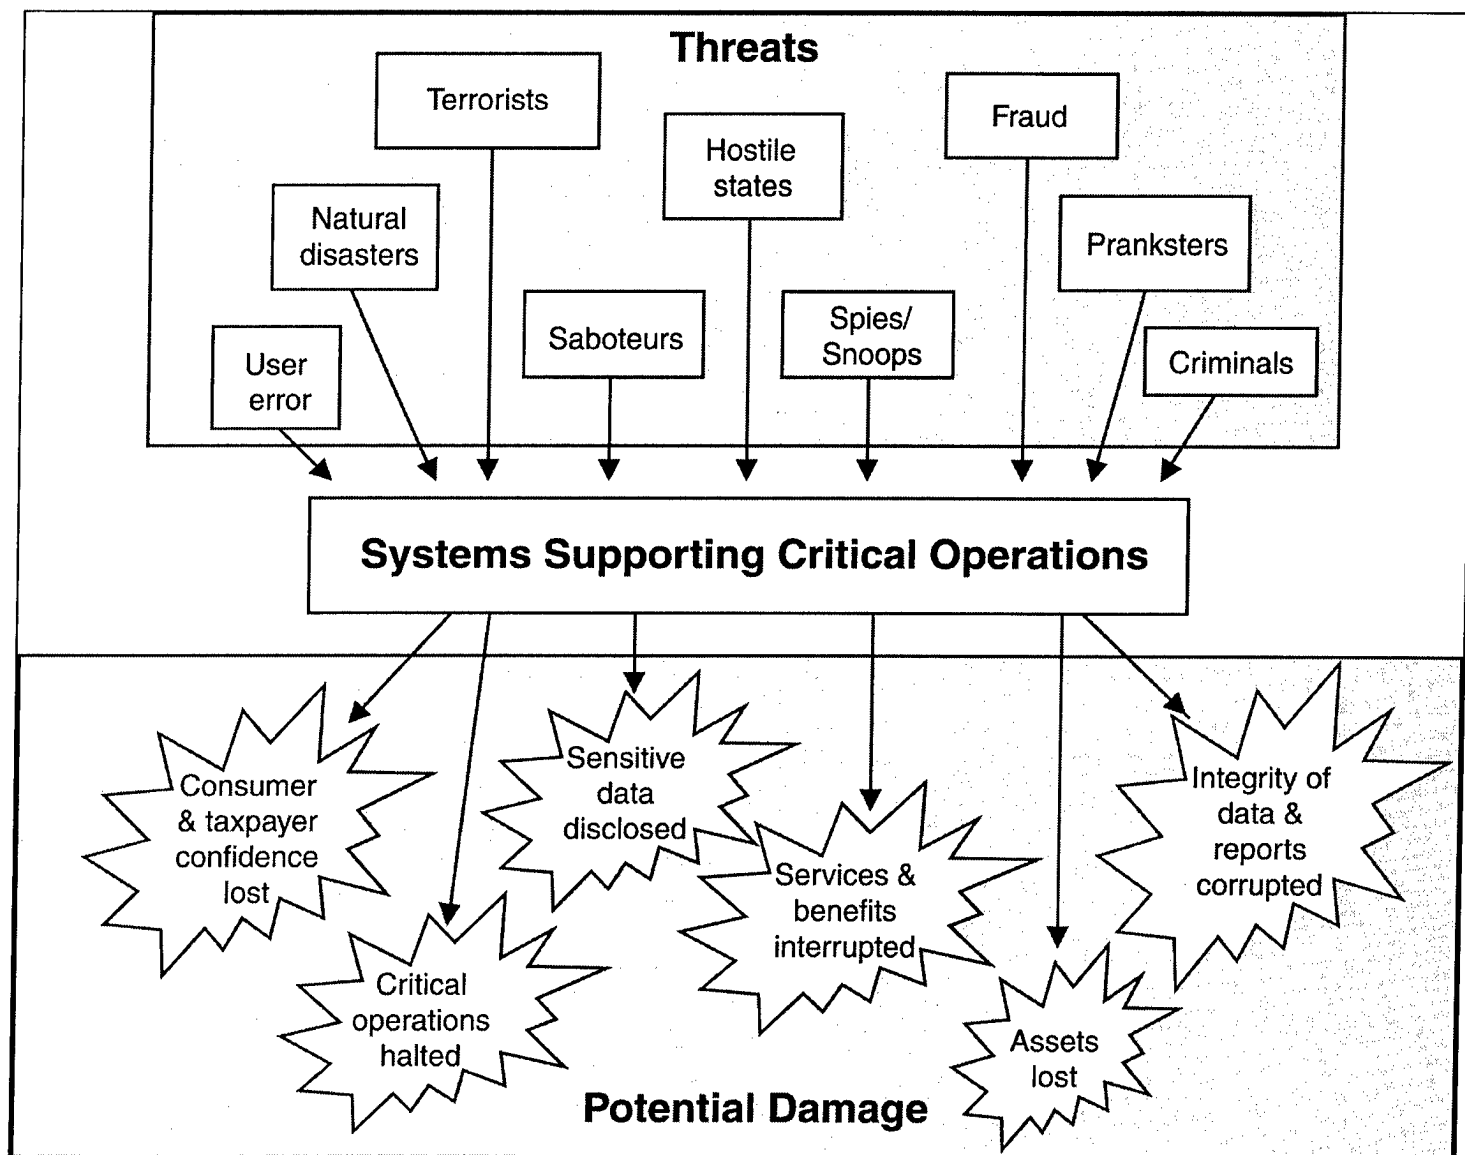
Threats

Terrorists

Hostile states

Fraud

Natural disasters

Pranksters

Saboteurs

Spies/ Snoops

User error

Criminals

Systems Supporting Critical Operations

Consumer & taxpayer confidence lost

Sensitive data disclosed

Services & benefits interrupted

Integrity of data & reports corrupted

Critical operations halted

Assets lost

Potential Damage